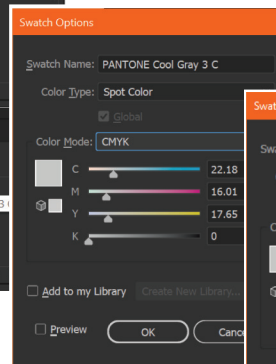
Swatch Options

Swatch Name: PANTONE Cool Gray 3 C

Color Type: Spot Color

Global

Color Mode: CMYK

C 22.18

M 16.01

Y 17.65

K 0

Add to my Library

Create New Library...

Preview

OK

Canc

Swatc

Swa

C

3 C